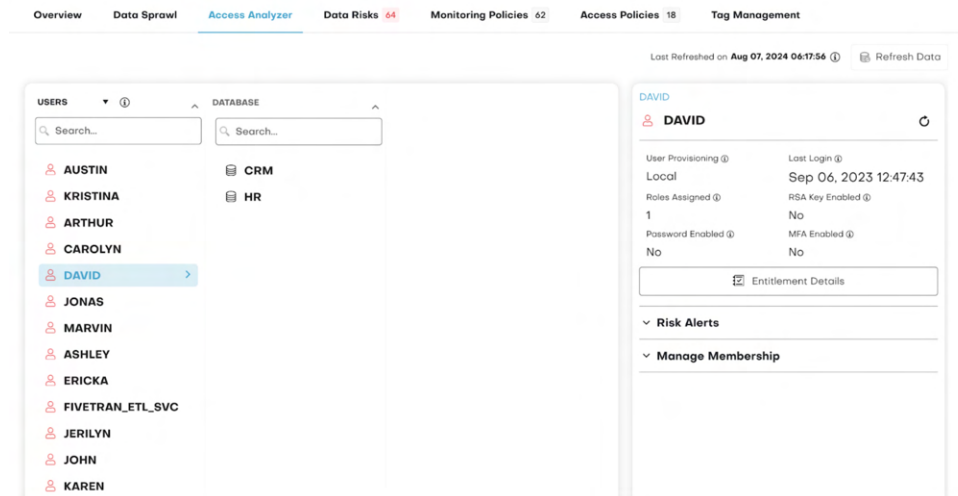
Overview Data Sprawl Access Analyzer Data Risks 64 Monitoring Policies 62 Access Policies 18 Tag Management

Last Refreshed on Aug 07, 2024 06:17:56 ⓘ Refresh Data

USERS ▼ ⓘ

Search...

AUSTIN
KRISTINA
ARTHUR
CAROLYN
DAVID
JONAS
MARVIN
ASHLEY
ERICKA
FIVETRAN_ETL_SVC
JERILYN
JOHN
KAREN

DATABASE

Search...

CRM
HR

DAVID

DAVID

User Provisioning ⓘ
Local

Last Login ⓘ
Sep 06, 2023 12:47:43

Roles Assigned ⓘ
1

RSA Key Enabled ⓘ
No

Password Enabled ⓘ
No

MFA Enabled ⓘ
No

Entitlement Details

Risk Alerts

Manage Membership